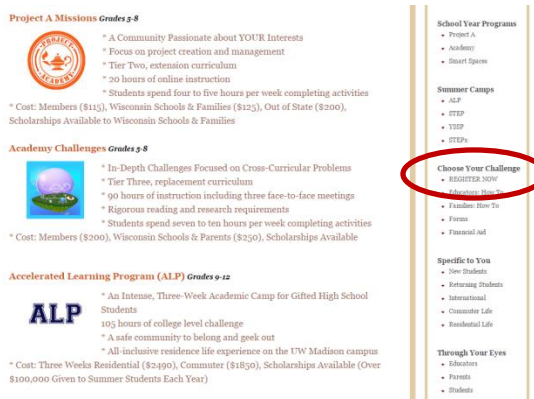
Project A Missions Grades 5-8

PROJECT ACADEMY

* A Community Passionate about YOUR Interests
* Focus on project creation and management
* Tier Two, extension curriculum
* 20 hours of online instruction
* Students spend four to five hours per week completing activities
* Cost: Members ($115), Wisconsin Schools & Families ($125), Out of State ($200), Scholarships Available to Wisconsin Schools & Families

Academy Challenges Grades 5-8

* In-Depth Challenges Focused on Cross-Curricular Problems
* Tier Three, replacement curriculum
* 90 hours of instruction including three face-to-face meetings
* Rigorous reading and research requirements
* Students spend seven to ten hours per week completing activities
* Cost: Members ($200), Wisconsin Schools & Parents ($250), Scholarships Available

Accelerated Learning Program (ALP) Grades 9-12

ALP

* An Intense, Three-Week Academic Camp for Gifted High School Students
105 hours of college level challenge
* A safe community to belong and geek out
* All-inclusive residence life experience on the UW Madison campus
* Cost: Three Weeks Residential ($2490), Commuter ($1850), Scholarships Available (Over $100,000 Given to Summer Students Each Year)

School Year Programs
Project A
Academy
Smart Spaces

Summer Camps
ALP
STEP
YISP
STEPs

Choose Your Challenge
REGISTER NOW
Educators: How To
Families: How To
Forms
Financial Aid

Specific to You
New Students
Returning Students
International
Commuter Life
Residential Life

Through Your Eyes
Educators
Parents
Students